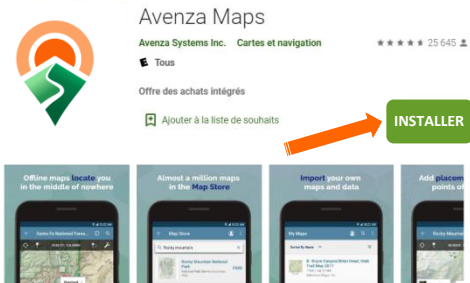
Avenza Maps

Avenza Systems Inc. Cartes et navigation

★★★★★ 25 645

E Tous

Offre des achats intégrés

Ajouter à la liste de souhaits

INSTALLER

Offline maps locate you in the middle of nowhere

Almost a million maps in the Map Store

Import your own maps and data

Add placem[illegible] points of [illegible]

Santa Fe National Fores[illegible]

Map Store

Rocky mountain

Rocky Mountain National Park

FREE

My Maps

Sorted By Name

Rocky Mountain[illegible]